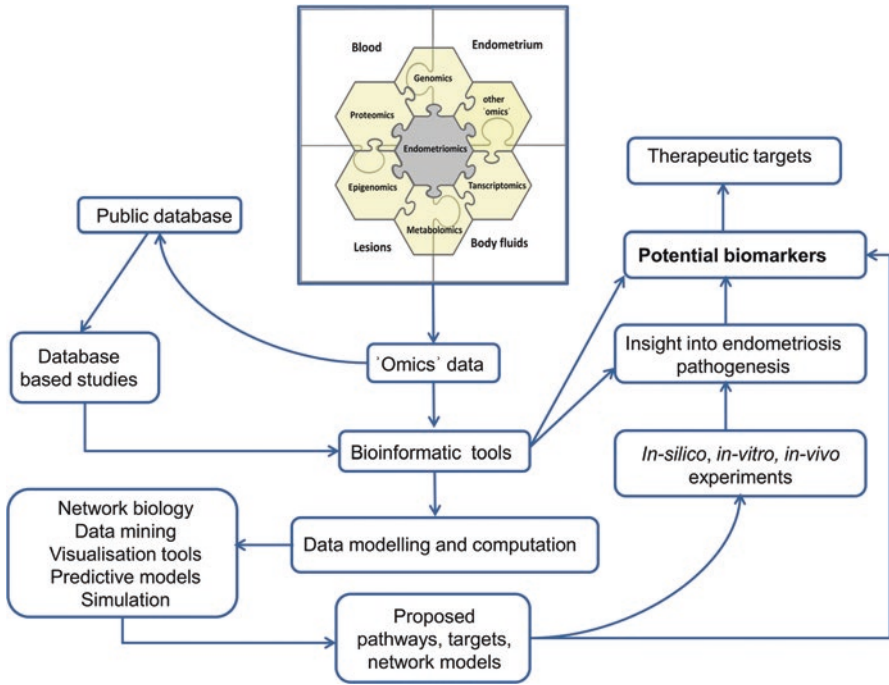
Blood
Endometrium
Genomics
other 'omics'
Proteomics
Endometriomics
Epigenomics
Tanscriptomics
Metabolomics
Lesions
Body fluids

Therapeutic targets

Public database

Potential biomarkers

Database based studies

'Omics' data

Insight into endometriosis pathogenesis

Bioinformatic tools

In-silico, in-vitro, in-vivo experiments

Network biology
Data mining
Visualisation tools
Predictive models
Simulation

Data modelling and computation

Proposed pathways, targets, network models